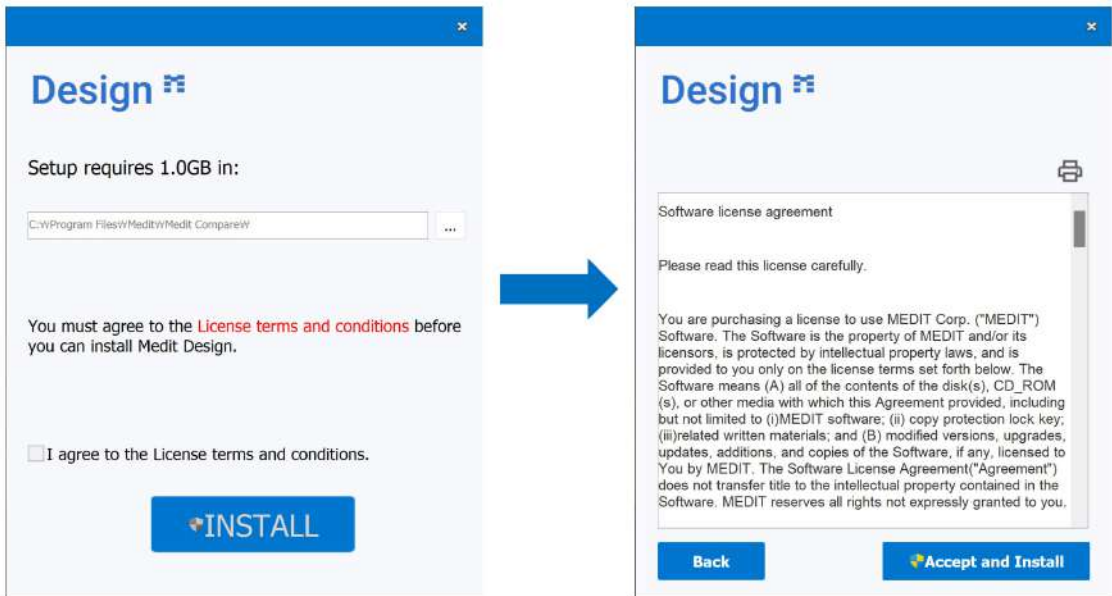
×

Design

Setup requires 1.0GB in:

C:\Program Files\Medit\Medit Compare\

...

You must agree to the License terms and conditions before you can install Medit Design.

I agree to the License terms and conditions.

INSTALL

×

Design

Software license agreement

Please read this license carefully.

You are purchasing a license to use MEDIT Corp. ("MEDIT") Software. The Software is the property of MEDIT and/or its licensors, is protected by intellectual property laws, and is provided to you only on the license terms set forth below. The Software means (A) all of the contents of the disk(s), CD_ROM (s), or other media with which this Agreement provided, including but not limited to (i)MEDIT software; (ii) copy protection lock key; (iii)related written materials; and (B) modified versions, upgrades, updates, additions, and copies of the Software, if any, licensed to You by MEDIT. The Software License Agreement("Agreement") does not transfer title to the intellectual property contained in the Software. MEDIT reserves all rights not expressly granted to you.

Back

Accept and Install